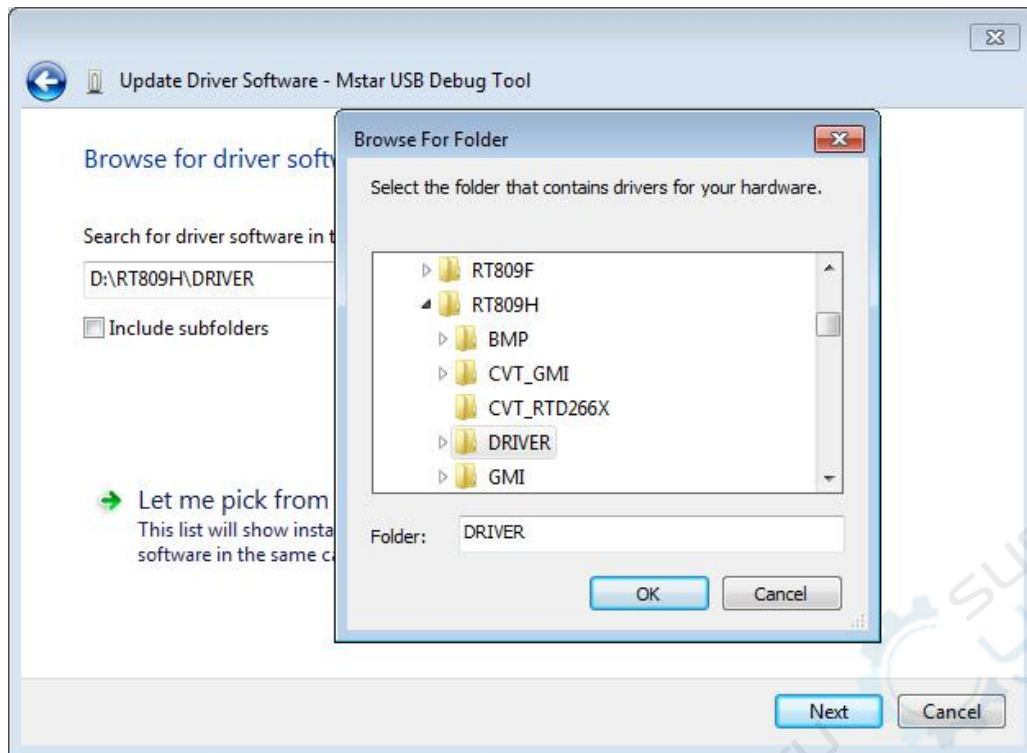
Update Driver Software - Mstar USB Debug Tool

Browse for driver soft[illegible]

Search for driver software in t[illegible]

D:\RT809H\DRIVER

Include subfolders

Let me pick from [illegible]
This list will show insta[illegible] software in the same c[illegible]

Browse For Folder

Select the folder that contains drivers for your hardware.

RT809F
RT809H
BMP
CVT_GMI
CVT_RTD266X
DRIVER
GMI

Folder: DRIVER

OK Cancel

Next Cancel